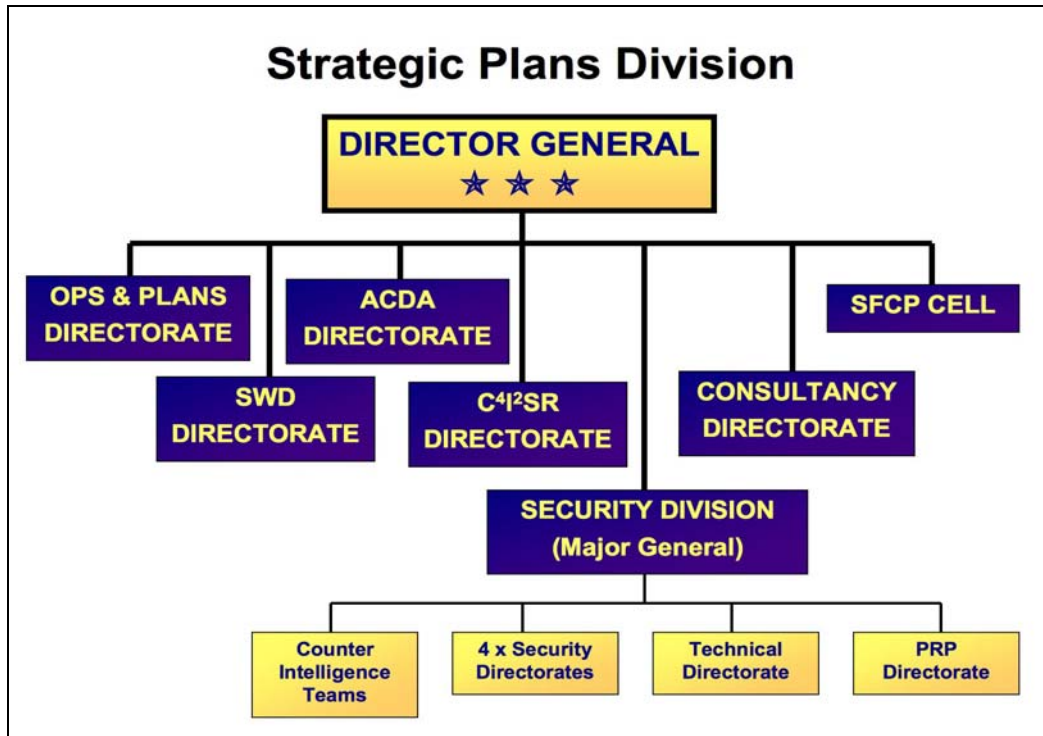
Strategic Plans Division

DIRECTOR GENERAL
★ ★ ★

OPS & PLANS DIRECTORATE

ACDA DIRECTORATE

SFCP CELL

SWD DIRECTORATE

$C^4I^2SR$ DIRECTORATE

CONSULTANCY DIRECTORATE

SECURITY DIVISION (Major General)

Counter Intelligence Teams

4 x Security Directorates

Technical Directorate

PRP Directorate